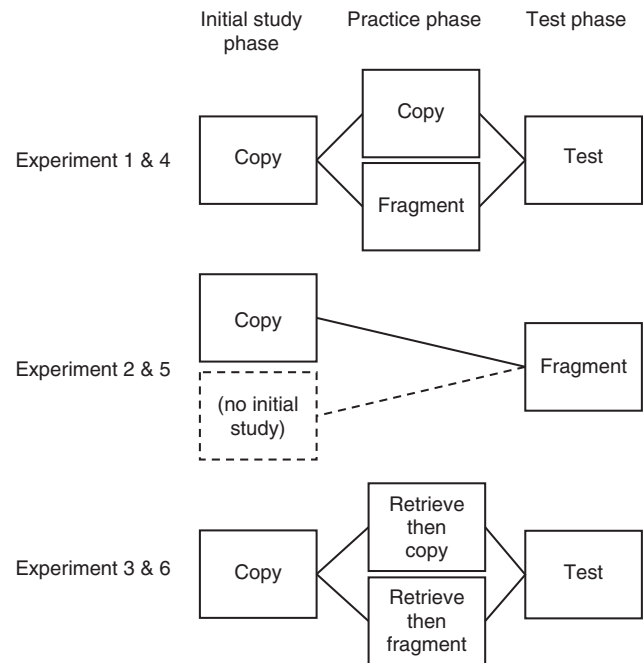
Initial study phase

Practice phase

Test phase

Experiment 1 & 4

Copy

Copy

Fragment

Test

Copy

Experiment 2 & 5

(no initial study)

Fragment

Experiment 3 & 6

Copy

Retrieve then copy

Retrieve then fragment

Test